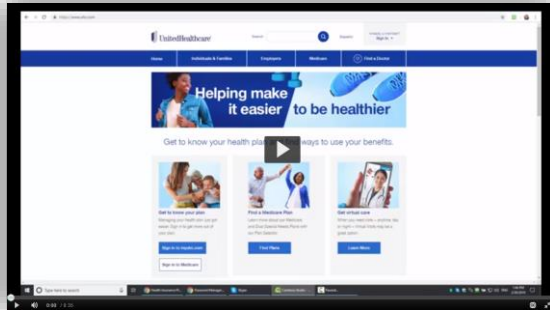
UnitedHealthcare

Search

Home Individuals & Families Employers Medicare Find a Doctor

Helping make it easier to be healthier

Get to know your health plan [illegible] ways to use your benefits.

Get to know your plan

Sign in to myuhc.com

Sign in to Medicare

Find a Medicare Plan

Find Plans

Get virtual care

Learn More

0:00 / 2:21